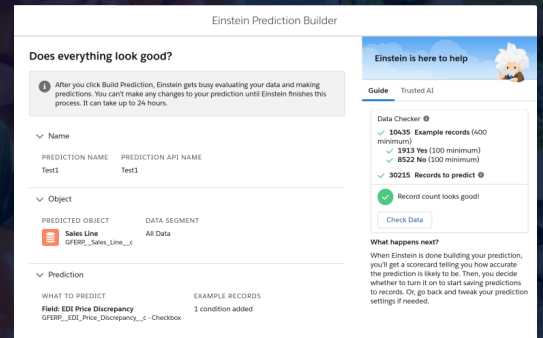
Einstein Prediction Builder

Does everything look good?

After you click Build Prediction, Einstein gets busy evaluating your data and making predictions. You can't make any changes to your prediction until Einstein finishes this process. It can take up to 24 hours.

Name

PREDICTION NAME
Test1

PREDICTION API NAME
Test1

Object

PREDICTED OBJECT
Sales Line
GFERP__Sales_Line__c

DATA SEGMENT
All Data

Prediction

WHAT TO PREDICT
Field: EDI Price Discrepancy
GFERP__EDI_Price_Discrepancy__c · Checkbox

EXAMPLE RECORDS
1 condition added

Einstein is here to help

Guide
Trusted AI

Data Checker
10435 Example records (400 minimum)
1913 Yes (100 minimum)
8522 No (100 minimum)
30215 Records to predict

Record count looks good!

Check Data

What happens next?
When Einstein is done building your prediction, you'll get a scorecard telling you how accurate the prediction is likely to be. Then, you decide whether to turn it on to start saving predictions to records. Or, go back and tweak your prediction settings if needed.